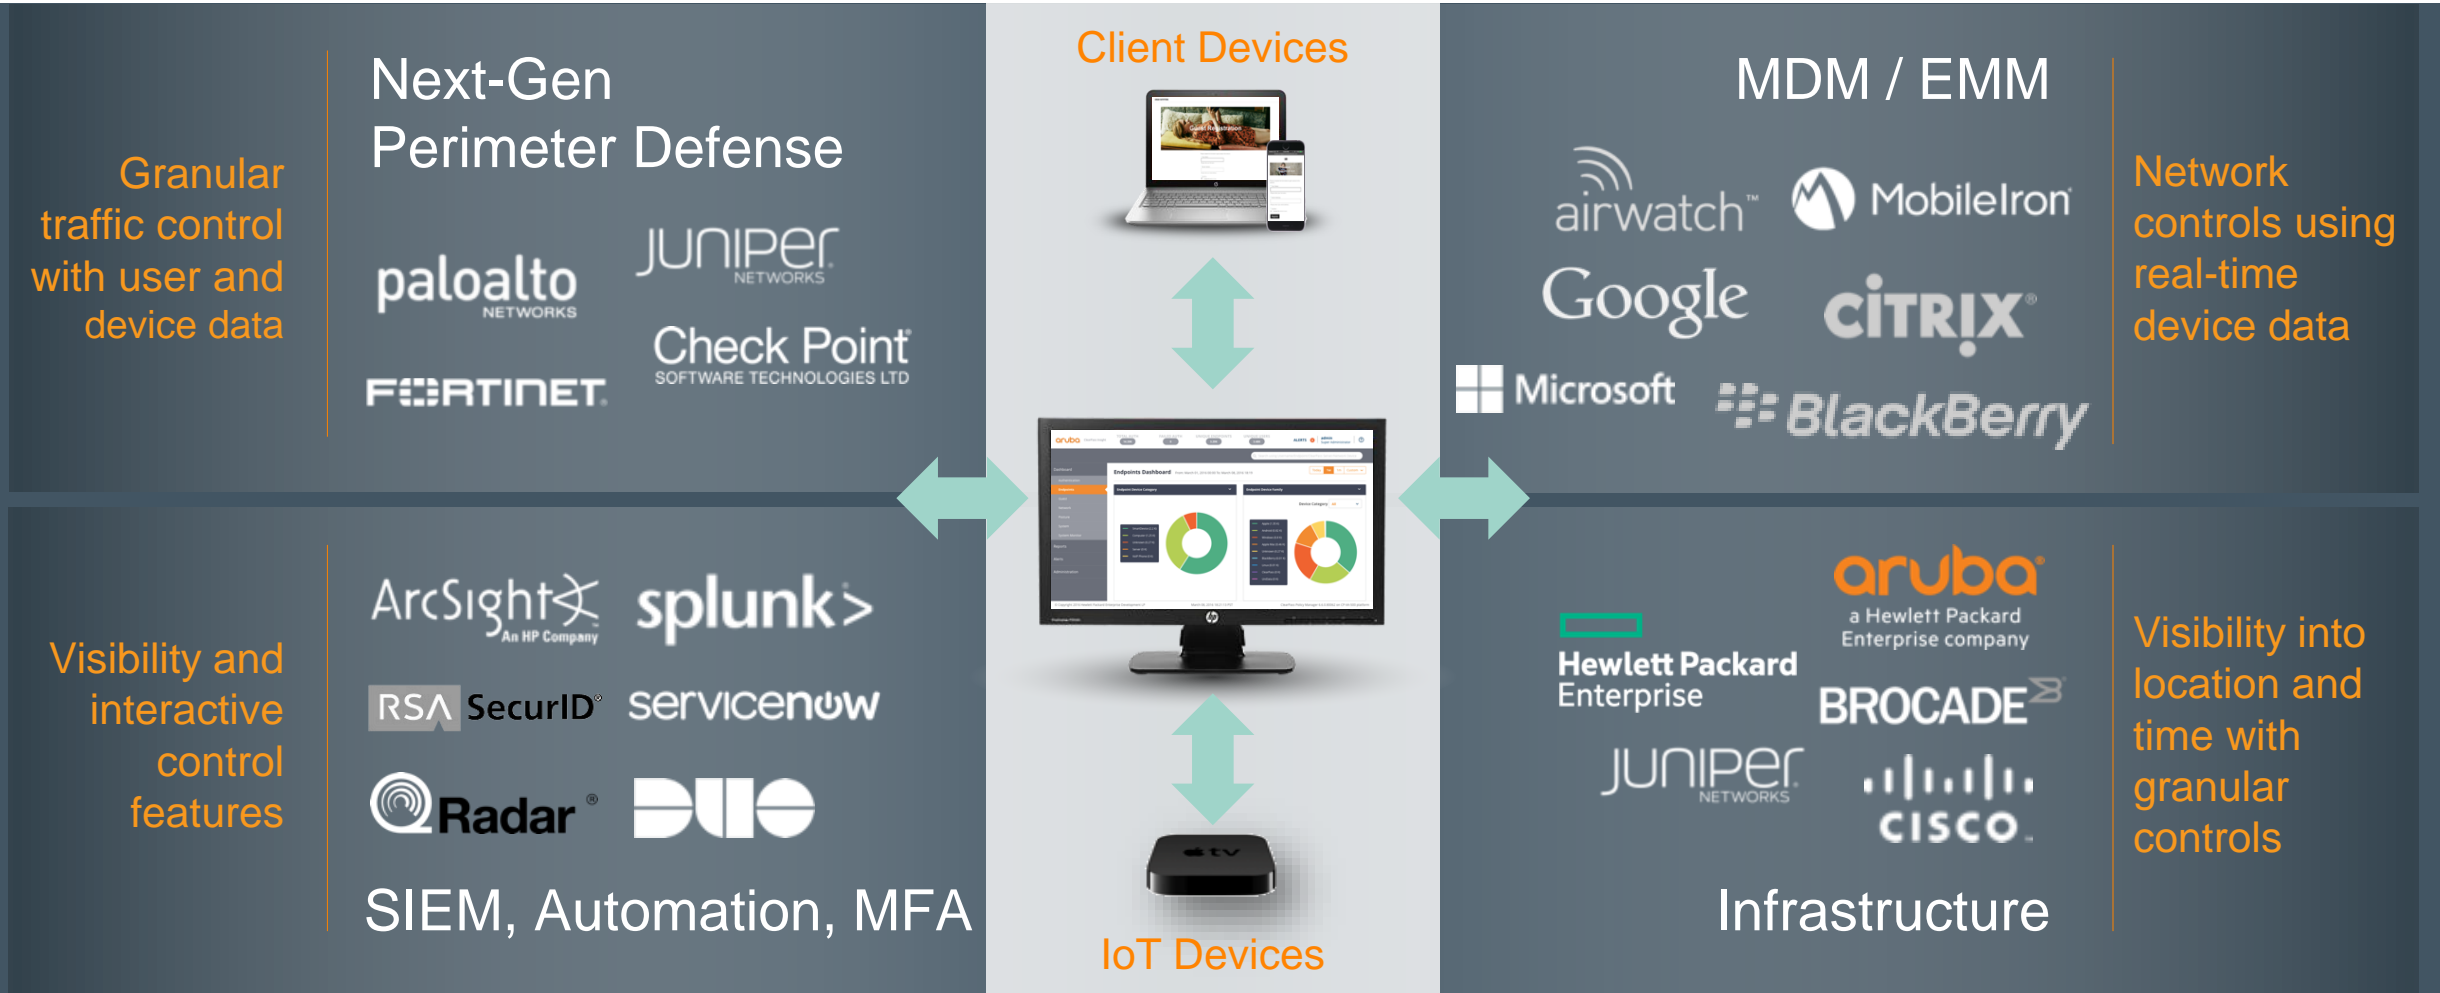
Granular traffic control with user and device data

Next-Gen Perimeter Defense

paloalto NETWORKS

JUNIPer NETWORKS

Check Point SOFTWARE TECHNOLOGIES LTD

FORTINET

Client Devices

MDM / EMM

airwatch

MobileIron

Google

CiTRIX

Microsoft

BlackBerry

Network controls using real-time device data

Endpoints Dashboard

Visibility and interactive control features

ArcSight An HP Company

splunk>

RSA SecurID

servicenow

Radar

DUO

SIEM, Automation, MFA

IoT Devices

aruba a Hewlett Packard Enterprise company

Hewlett Packard Enterprise

BROCADE

JUNIPer NETWORKS

cisco

Infrastructure

Visibility into location and time with granular controls